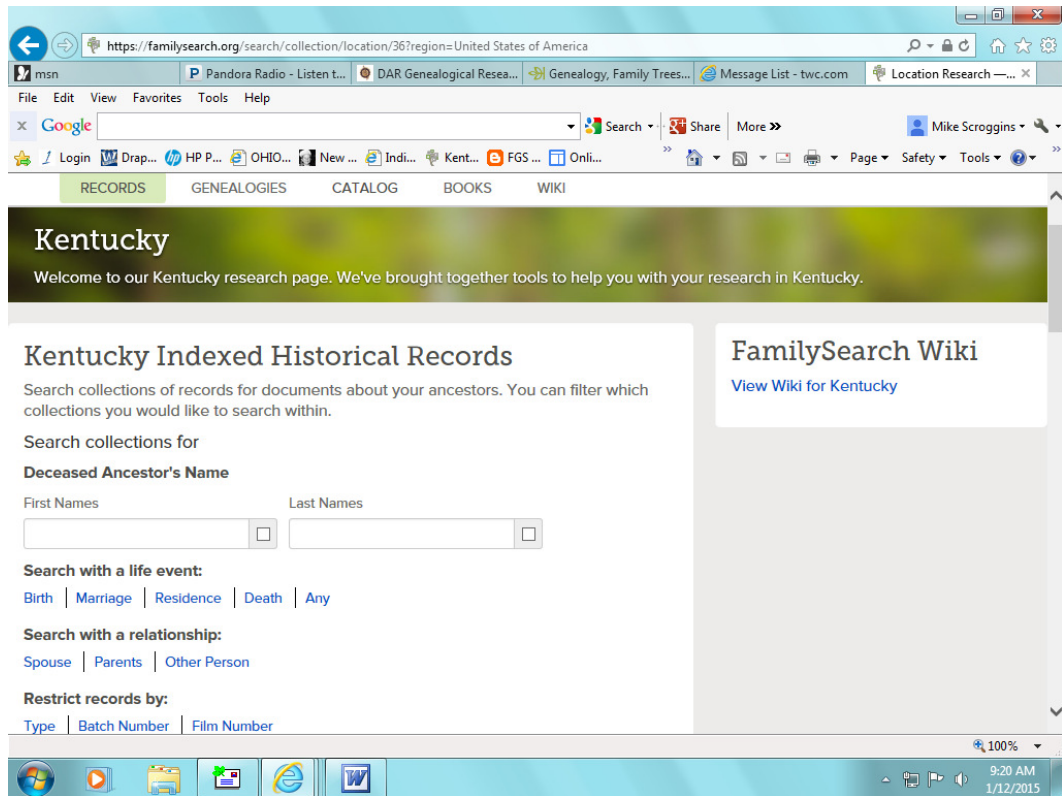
https://familysearch.org/search/collection/location/36?region=United States of America

msn | Pandora Radio - Listen t... | DAR Genealogical Resea... | Genealogy, Family Trees... | Message List - twc.com | Location Research —... ×

File Edit View Favorites Tools Help

× Google | Search | Share | More » | Mike Scroggins

Login | Drap... | HP P... | OHIO... | New ... | Indi... | Kent... | FGS ... | Onli... | Page | Safety | Tools

RECORDS GENEALOGIES CATALOG BOOKS WIKI

Kentucky

Welcome to our Kentucky research page. We've brought together tools to help you with your research in Kentucky.

Kentucky Indexed Historical Records

Search collections of records for documents about your ancestors. You can filter which collections you would like to search within.

Search collections for

Deceased Ancestor's Name

First Names

Last Names

Search with a life event:

Birth | Marriage | Residence | Death | Any

Search with a relationship:

Spouse | Parents | Other Person

Restrict records by:

Type | Batch Number | Film Number

FamilySearch Wiki

View Wiki for Kentucky

100%

9:20 AM
1/12/2015